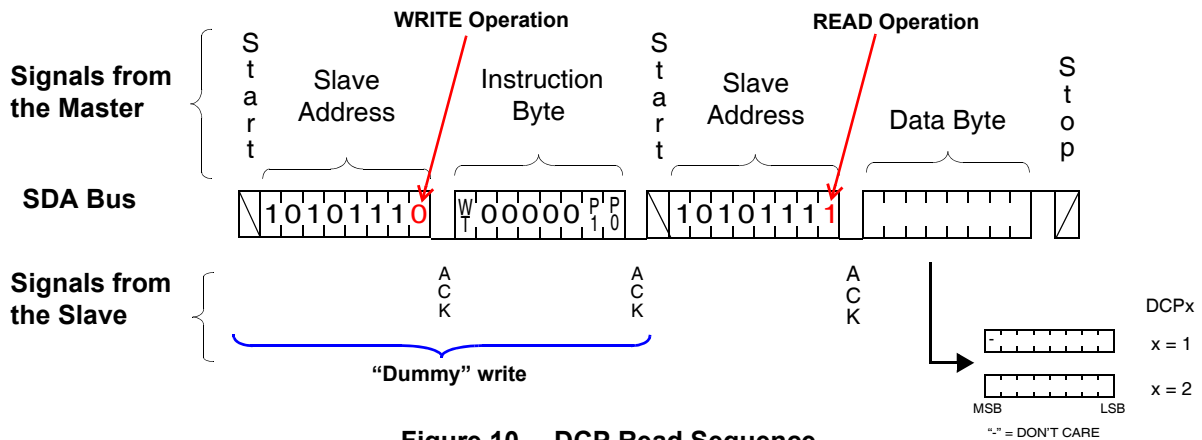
WRITE Operation

READ Operation

Signals from the Master

S t a r t

Slave Address

Instruction Byte

S t a r t

Slave Address

Data Byte

S t o p

SDA Bus

1 0 1 0 1 1 1 0

$\overline{W}$ T 0 0 0 0 0 P 1 P 0

1 0 1 0 1 1 1 1

Signals from the Slave

A C K

A C K

A C K

"Dummy" write

DCPx

-

x = 1

x = 2

MSB

LSB

"-" = DON'T CARE

Figure 10. DCP Read Sequence